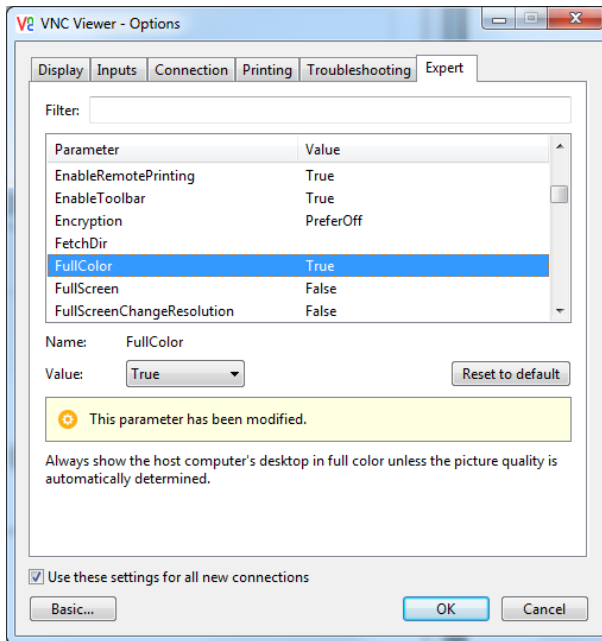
V2 VNC Viewer - Options

Display | Inputs | Connection | Printing | Troubleshooting | Expert

Filter:

| Parameter | Value |
|---|---|
| EnableRemotePrinting | True |
| EnableToolbar | True |
| Encryption | PreferOff |
| FetchDir | |
| FullColor | True |
| FullScreen | False |
| FullScreenChangeResolution | False |

Name: FullColor

Value: True

Reset to default

This parameter has been modified.

Always show the host computer's desktop in full color unless the picture quality is automatically determined.

Use these settings for all new connections

Basic...

OK

Cancel